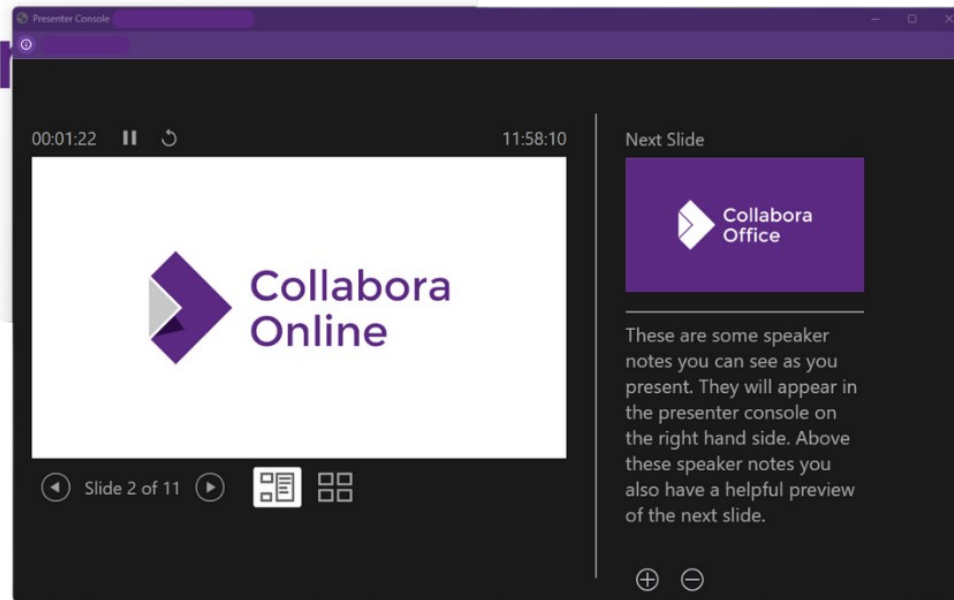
Presenter Console

00:01:22

11:58:10

Collabora Online

Slide 2 of 11

Next Slide

Collabora Office

These are some speaker notes you can see as you present. They will appear in the presenter console on the right hand side. Above these speaker notes you also have a helpful preview of the next slide.